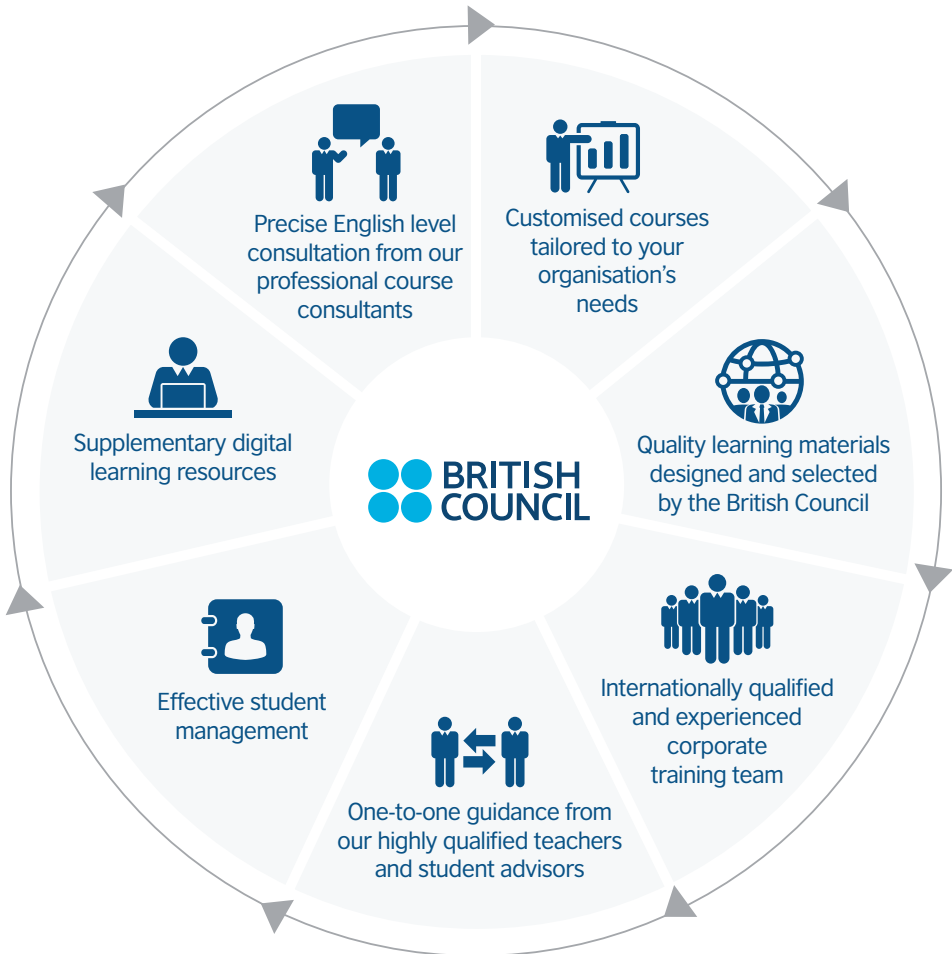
Precise English level consultation from our professional course consultants

Customised courses tailored to your organisation's needs

Quality learning materials designed and selected by the British Council

Internationally qualified and experienced corporate training team

One-to-one guidance from our highly qualified teachers and student advisors

Effective student management

Supplementary digital learning resources

BRITISH COUNCIL